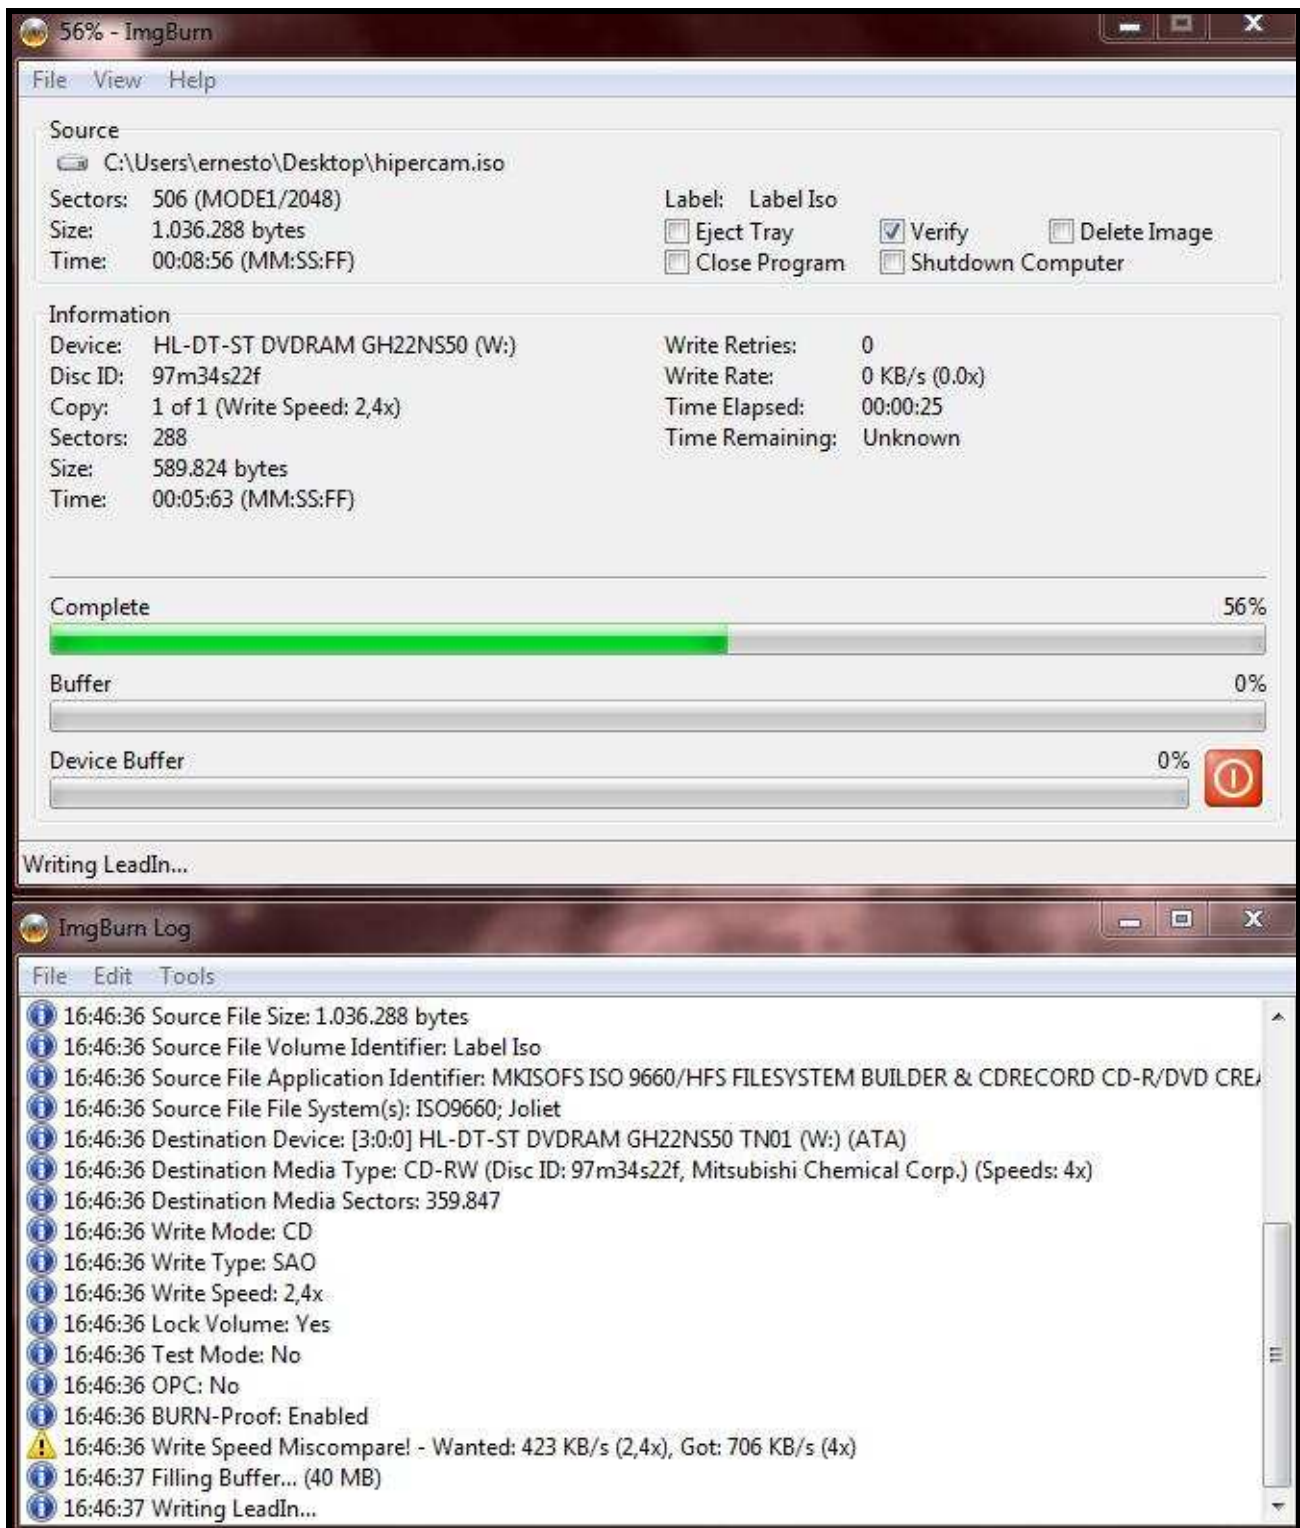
56% - ImgBurn

File View Help

Source
C:\Users\ernesto\Desktop\hipercam.iso
Sectors: 506 (MODE1/2048)
Size: 1.036.288 bytes
Time: 00:08:56 (MM:SS:FF)

Label: Label Iso
Eject Tray
Verify
Delete Image
Close Program
Shutdown Computer

Information
Device: HL-DT-ST DVDRAM GH22NS50 (W:)
Disc ID: 97m34s22f
Copy: 1 of 1 (Write Speed: 2,4x)
Sectors: 288
Size: 589.824 bytes
Time: 00:05:63 (MM:SS:FF)

Write Retries: 0
Write Rate: 0 KB/s (0.0x)
Time Elapsed: 00:00:25
Time Remaining: Unknown

Complete 56%
Buffer 0%
Device Buffer 0%

Writing LeadIn...

ImgBurn Log

File Edit Tools

16:46:36 Source File Size: 1.036.288 bytes
16:46:36 Source File Volume Identifier: Label Iso
16:46:36 Source File Application Identifier: MKISOFS ISO 9660/HFS FILESYSTEM BUILDER & CDRECORD CD-R/DVD CRE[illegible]
16:46:36 Source File File System(s): ISO9660; Joliet
16:46:36 Destination Device: [3:0:0] HL-DT-ST DVDRAM GH22NS50 TN01 (W:) (ATA)
16:46:36 Destination Media Type: CD-RW (Disc ID: 97m34s22f, Mitsubishi Chemical Corp.) (Speeds: 4x)
16:46:36 Destination Media Sectors: 359.847
16:46:36 Write Mode: CD
16:46:36 Write Type: SAO
16:46:36 Write Speed: 2,4x
16:46:36 Lock Volume: Yes
16:46:36 Test Mode: No
16:46:36 OPC: No
16:46:36 BURN-Proof: Enabled
16:46:36 Write Speed Miscompare! - Wanted: 423 KB/s (2,4x), Got: 706 KB/s (4x)
16:46:37 Filling Buffer... (40 MB)
16:46:37 Writing LeadIn...